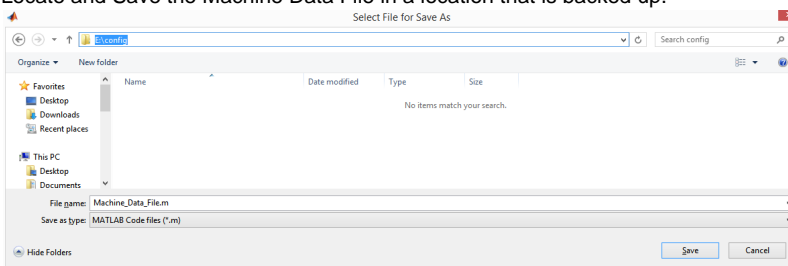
Locate and Save the Machine Data File in a location that is backed up.

Select File for Save As

E:\config

Search config

Organize ▾ New folder

Favorites
Desktop
Downloads
Recent places

This PC
Desktop
Documents

Name Date modified Type Size

No items match your search.

File name: Machine_Data_File.m

Save as type: MATLAB Code files (*.m)

Hide Folders

Save Cancel